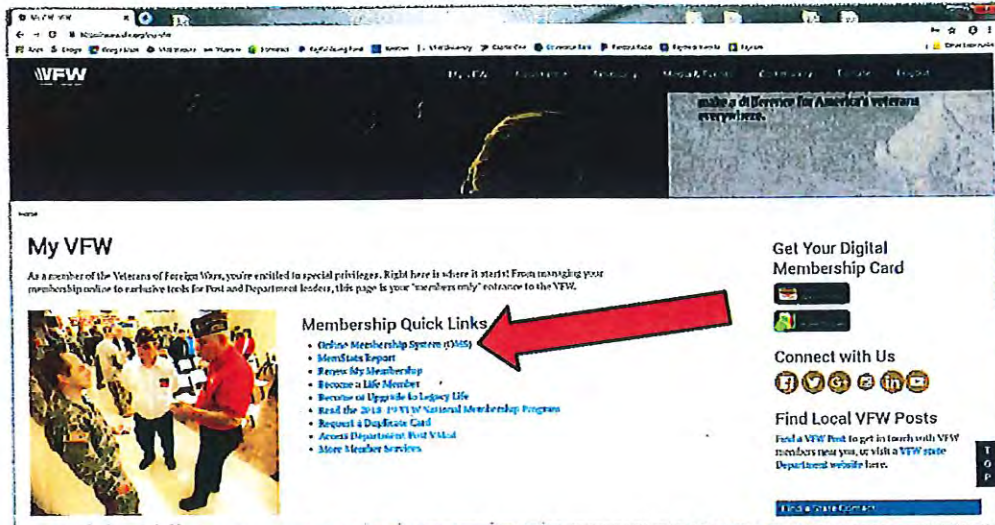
My VFW

VFW

My VFW

make a difference for America's veterans everywhere.

Home

My VFW

As a member of the Veterans of Foreign Wars, you're entitled to special privileges. Right here is where it starts! From managing your membership online to exclusive tools for Post and Department leaders, this page is your "members only" entrance to the VFW.

Membership Quick Links

- Online Membership System (OMS)
- MemStats Report
- Renew My Membership
- Become a Life Member
- Become or Upgrade to Legacy Life
- Read the 2018-19 VFW National Membership Program
- Request a Duplicate Card
- Access Department Post VMail
- More Member Services

Get Your Digital Membership Card

Connect with Us

Find Local VFW Posts

Find a VFW Post to get in touch with VFW members near you, or visit a VFW state Department website here.

T O P